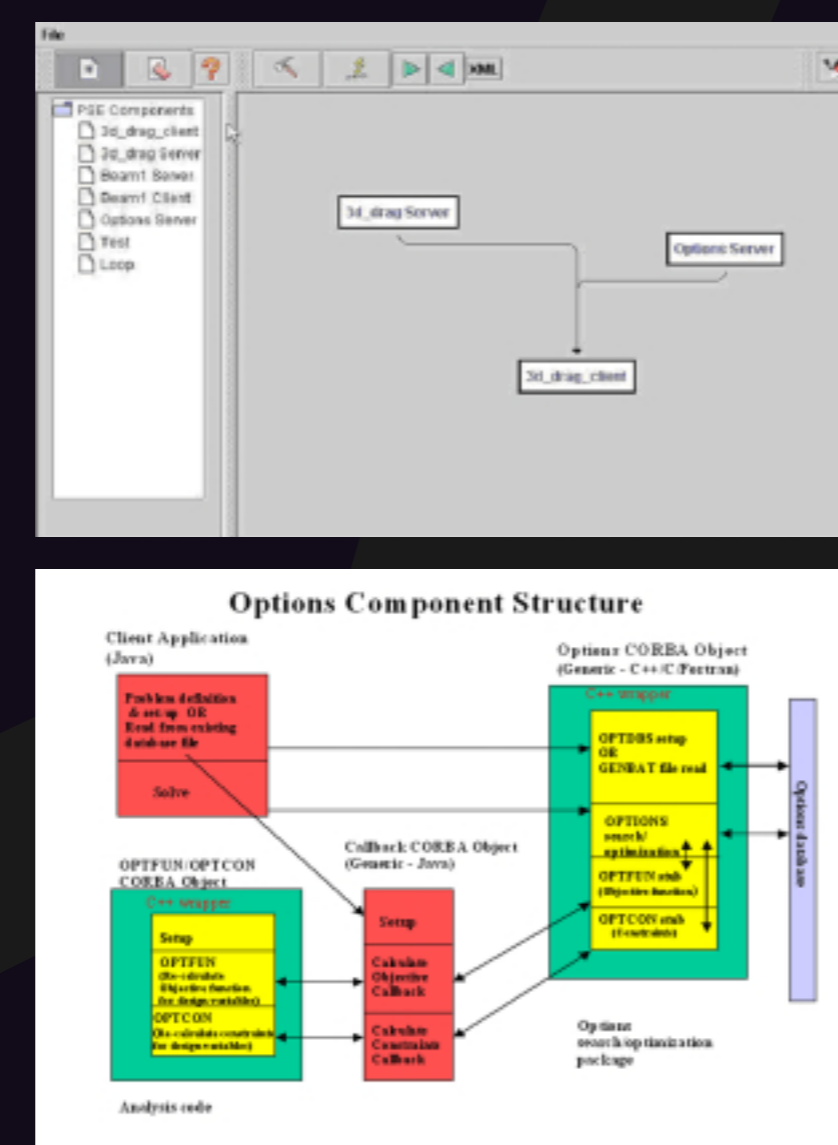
File

XML

PSE Components
3d_drag_client
3d_drag Server
Beam1 Server
Beam1 Client
Options Server
Test
Loop

3d_drag Server

Options Server

3d_drag_client

Options Component Structure

Client Application
(Java)

Problem definition & set-up OR Read from existing database file

Solve

Options CORBA Object
(Generic - C++/C/Fortran)

C++ wrapper

OPTDBS setup OR GENBAT file read

OPTIONS search/ optimisation

OPTFUN stub (Objective function)

OPTCON stub (Constraints)

Options database

OPTFUN/OPTCON CORBA Object

C++ wrapper

Setup

OPTFUN (Re-calculate Objective function for design variables)

OPTCON (Re-calculate constraints for design variables)

Callback CORBA Object
(Generic - Java)

Setup

Calculate Objective Callback

Calculate Constraints Callback

Options search/optimization package

Analysis code